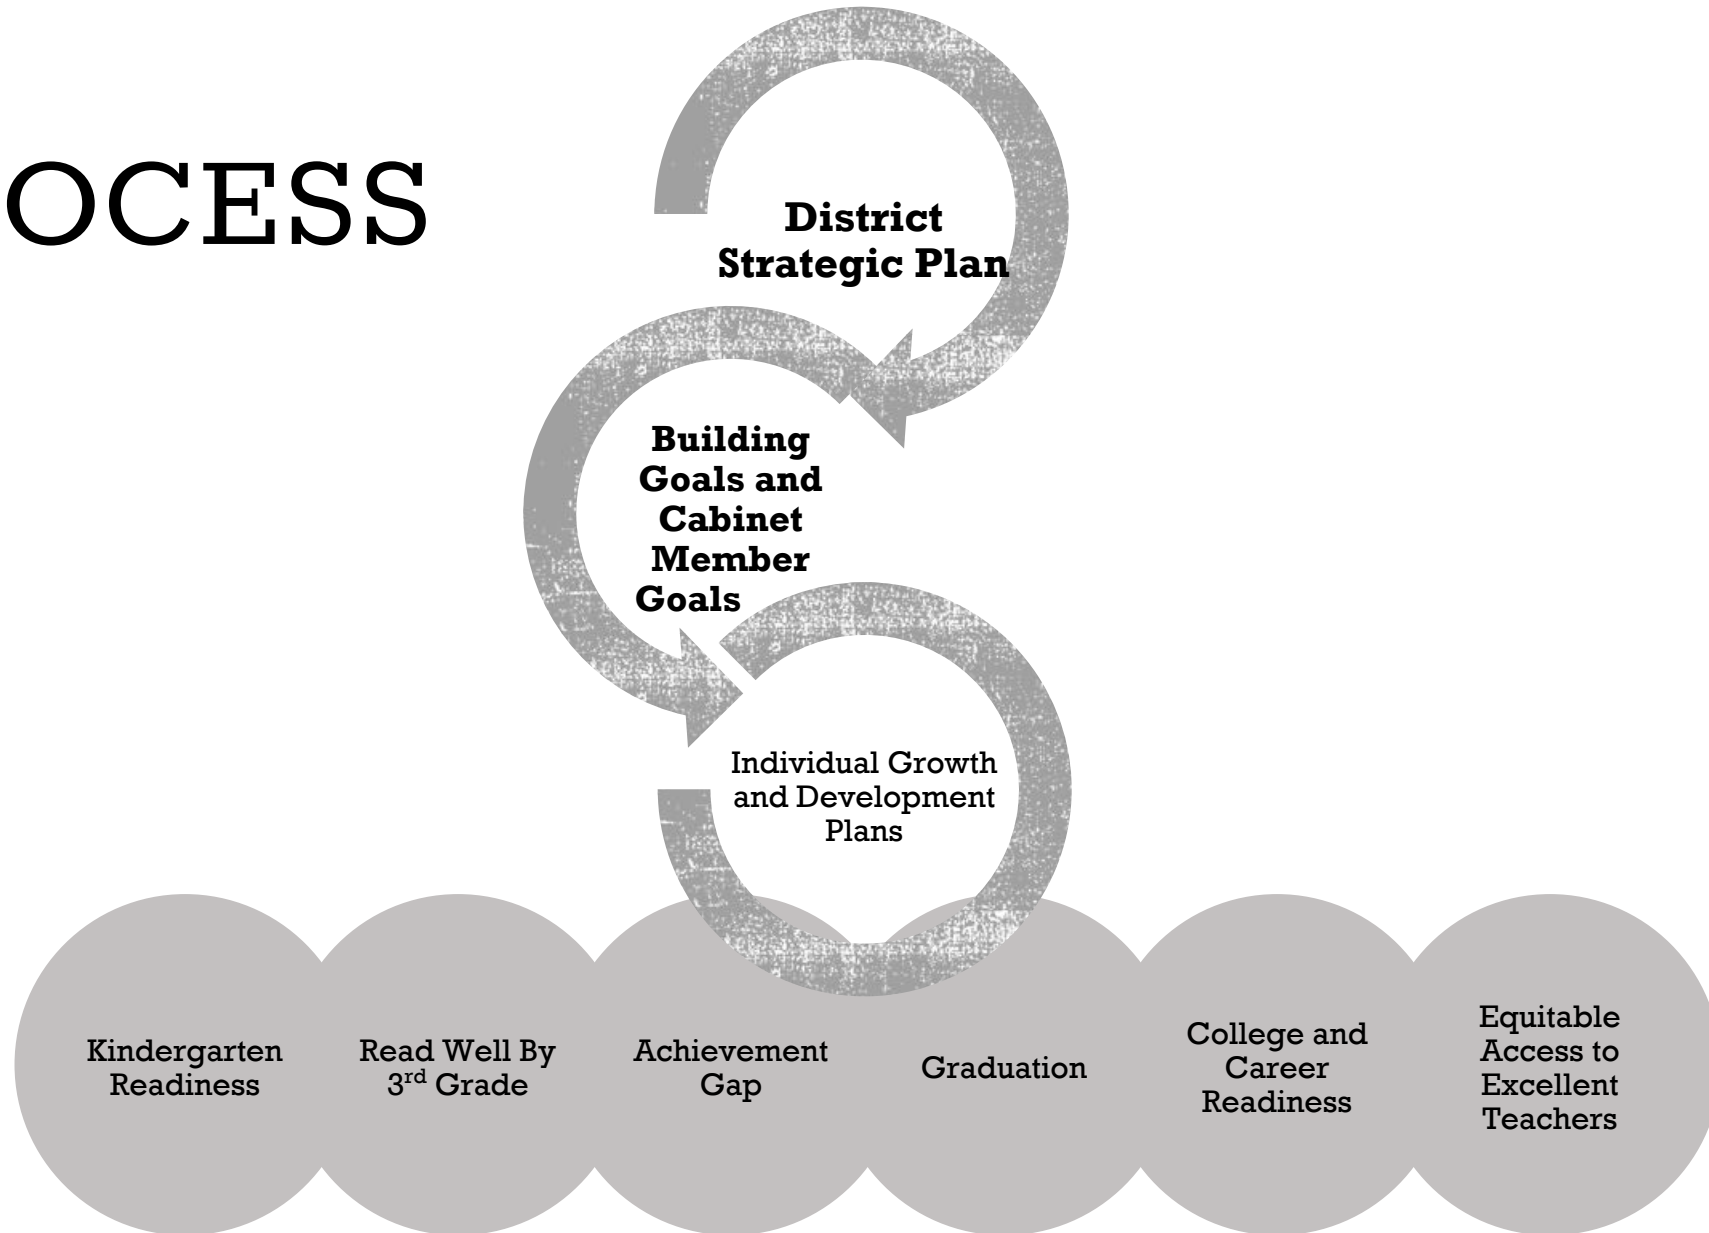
OCESS

District Strategic Plan

Building Goals and Cabinet Member Goals

Individual Growth and Development Plans

Kindergarten Readiness

Read Well By 3$^{rd}$ Grade

Achievement Gap

Graduation

College and Career Readiness

Equitable Access to Excellent Teachers